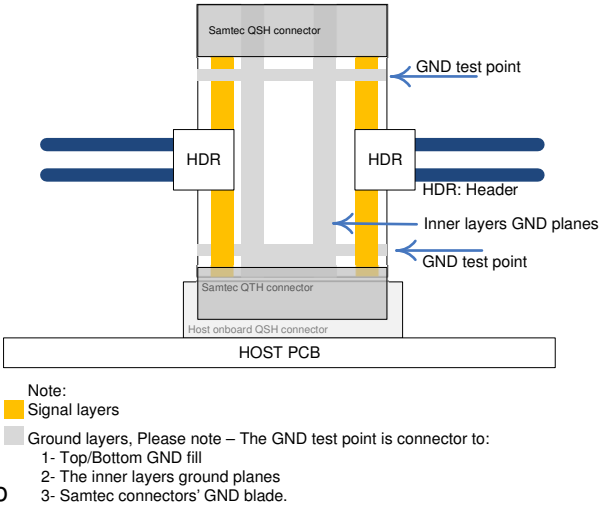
Samtec QSH connector

GND test point

HDR

HDR

HDR: Header

Inner layers GND planes

GND test point

Samtec QTH connector

Host onboard QSH connector

HOST PCB

Note:

Signal layers

Ground layers, Please note – The GND test point is connector to:

1- Top/Bottom GND fill

2- The inner layers ground planes

3- Samtec connectors' GND blade.